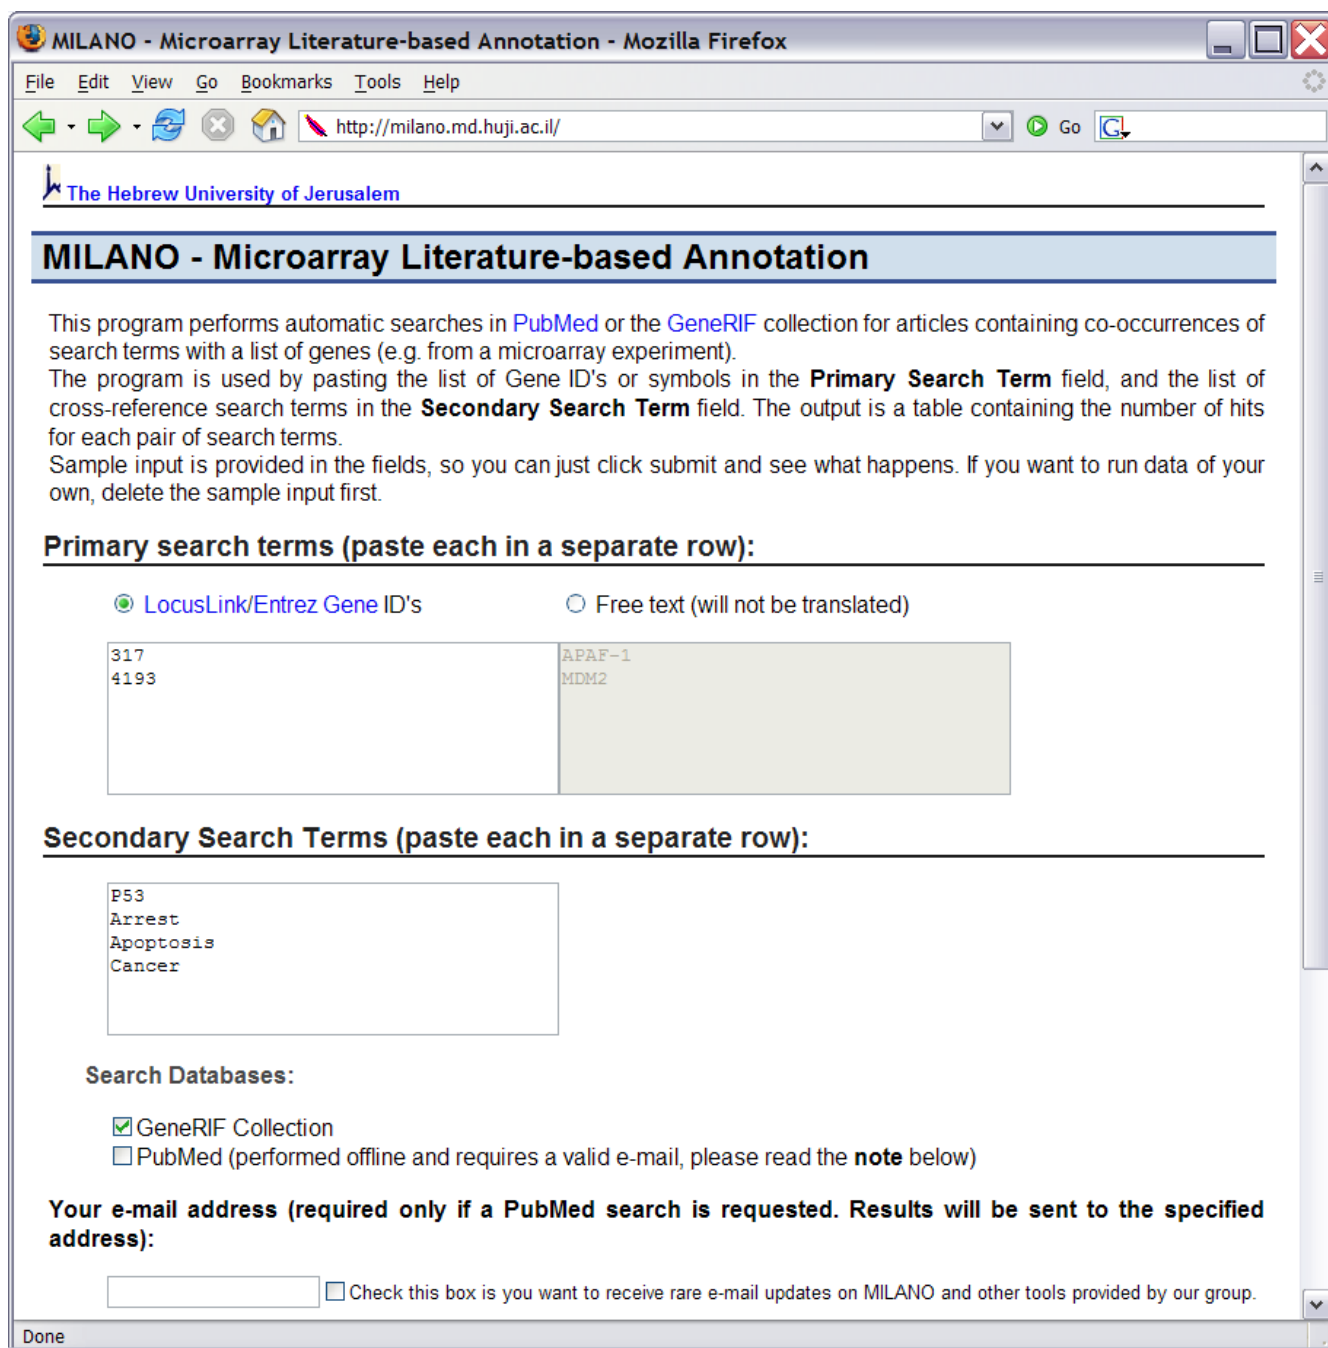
MILANO - Microarray Literature-based Annotation - Mozilla Firefox

File Edit View Go Bookmarks Tools Help

http://milano.md.huji.ac.il/

Go

The Hebrew University of Jerusalem

MILANO - Microarray Literature-based Annotation

This program performs automatic searches in PubMed or the GeneRIF collection for articles containing co-occurrences of search terms with a list of genes (e.g. from a microarray experiment).
The program is used by pasting the list of Gene ID's or symbols in the **Primary Search Term** field, and the list of cross-reference search terms in the **Secondary Search Term** field. The output is a table containing the number of hits for each pair of search terms.
Sample input is provided in the fields, so you can just click submit and see what happens. If you want to run data of your own, delete the sample input first.

Primary search terms (paste each in a separate row):

LocusLink/Entrez Gene ID's

Free text (will not be translated)

317
4193

APAF-1
MDM2

Secondary Search Terms (paste each in a separate row):

P53
Arrest
Apoptosis
Cancer

Search Databases:

GeneRIF Collection
PubMed (performed offline and requires a valid e-mail, please read the **note** below)

**Your e-mail address (required only if a PubMed search is requested. Results will be sent to the specified address):**

Check this box is you want to receive rare e-mail updates on MILANO and other tools provided by our group.

Done